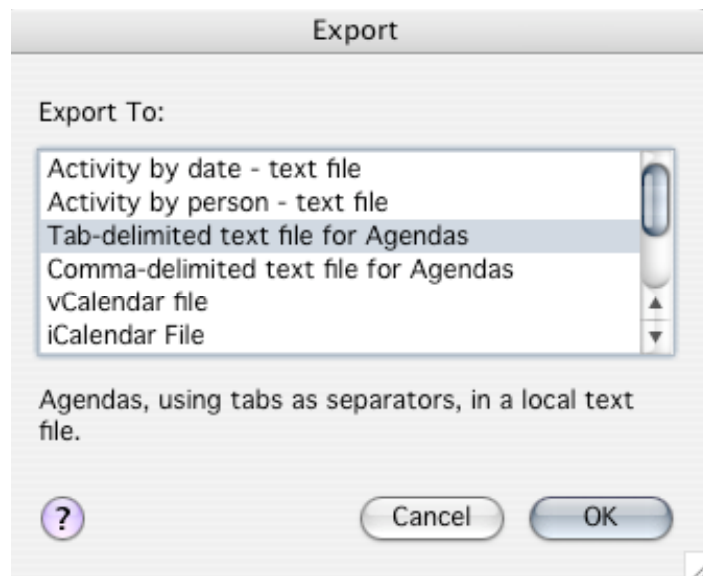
Export

Export To:

Activity by date - text file
Activity by person - text file
Tab-delimited text file for Agendas
Comma-delimited text file for Agendas
vCalendar file
iCalendar File

Agendas, using tabs as separators, in a local text file.

?

Cancel

OK